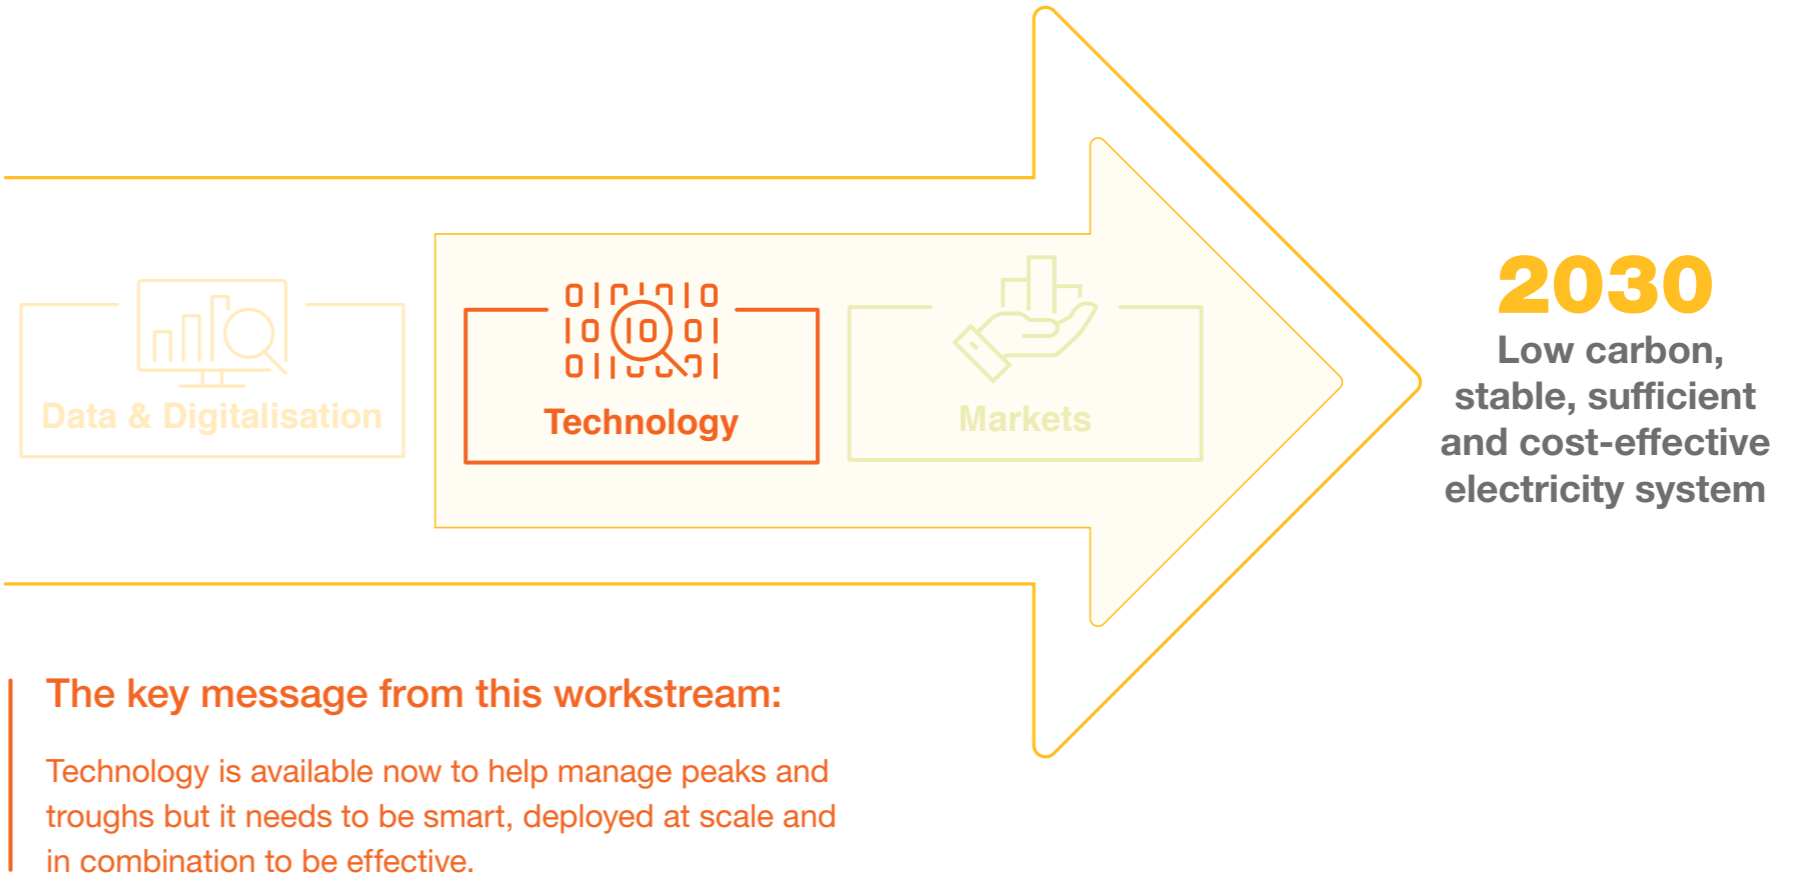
Data & Digitalisation

Technology

Markets

2030
Low carbon, stable, sufficient and cost-effective electricity system

The key message from this workstream:

Technology is available now to help manage peaks and troughs but it needs to be smart, deployed at scale and in combination to be effective.